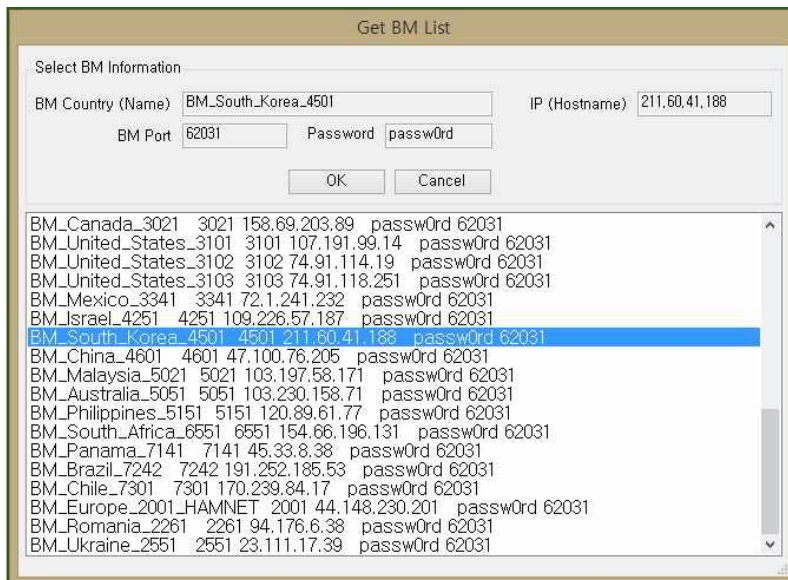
Get BM List

Select BM Information

BM Country (Name) BM_South_Korea_4501

IP (Hostname) 211.60.41.188

BM Port 62031

Password passw0rd

OK

Cancel

BM_Canada_3021 3021 158.69.203.89 passw0rd 62031
BM_United_States_3101 3101 107.191.99.14 passw0rd 62031
BM_United_States_3102 3102 74.91.114.19 passw0rd 62031
BM_United_States_3103 3103 74.91.118.251 passw0rd 62031
BM_Mexico_3341 3341 72.1.241.232 passw0rd 62031
BM_Israel_4251 4251 109.226.57.187 passw0rd 62031
BM_South_Korea_4501 4501 211.60.41.188 passw0rd 62031
BM_China_4601 4601 47.100.76.205 passw0rd 62031
BM_Malaysia_5021 5021 103.197.58.171 passw0rd 62031
BM_Australia_5051 5051 103.230.158.71 passw0rd 62031
BM_Philippines_5151 5151 120.89.61.77 passw0rd 62031
BM_South_Africa_6551 6551 154.66.196.131 passw0rd 62031
BM_Panama_7141 7141 45.33.8.38 passw0rd 62031
BM_Brazil_7242 7242 191.252.185.53 passw0rd 62031
BM_Chile_7301 7301 170.239.84.17 passw0rd 62031
BM_Europe_2001_HAMNET 2001 44.148.230.201 passw0rd 62031
BM_Romania_2261 2261 94.176.6.38 passw0rd 62031
BM_Ukraine_2551 2551 23.111.17.39 passw0rd 62031